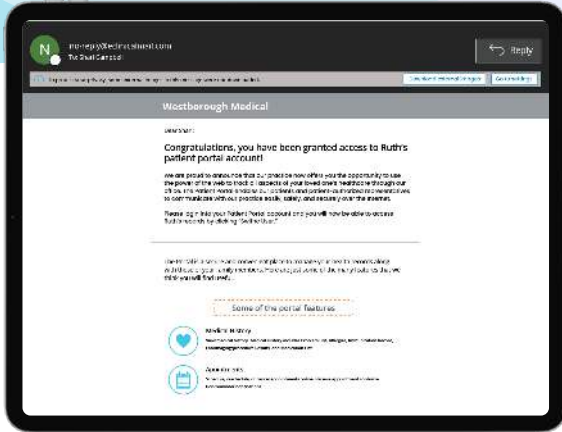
N

no-reply@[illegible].com
To: Shari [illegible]

Reply

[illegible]

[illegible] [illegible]

Westborough Medical

Dear Shari,

Congratulations, you have been granted access to Ruth's patient portal account!

We are proud to announce that our practice now offers you the opportunity to use the power of the web to track all aspects of your loved one's healthcare through our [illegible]. The Patient Portal enables our patients and patient-authorized representatives to communicate with our practice easily, safely, and securely over the internet.

Please sign into your Patient Portal account and you will now be able to access Ruth's records by clicking "Switch User."

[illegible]

Some of the portal features

Medical History
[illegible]

Appointments
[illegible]